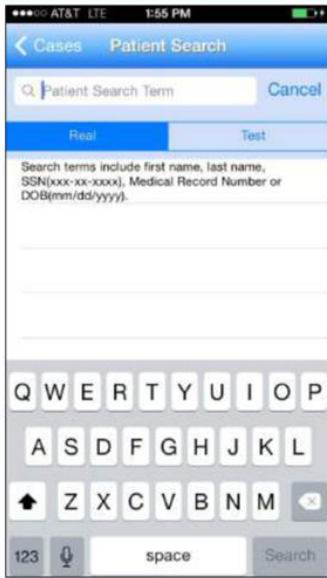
●●●○○ AT&T LTE 1:55 PM

Cases Patient Search

Patient Search Term Cancel

Real Test

Search terms include first name, last name, SSN(xxx-xx-xxxx), Medical Record Number or DOB(mm/dd/yyyy).

Q W E R T Y U I O P
A S D F G H J K L
Z X C V B N M
123 space Search